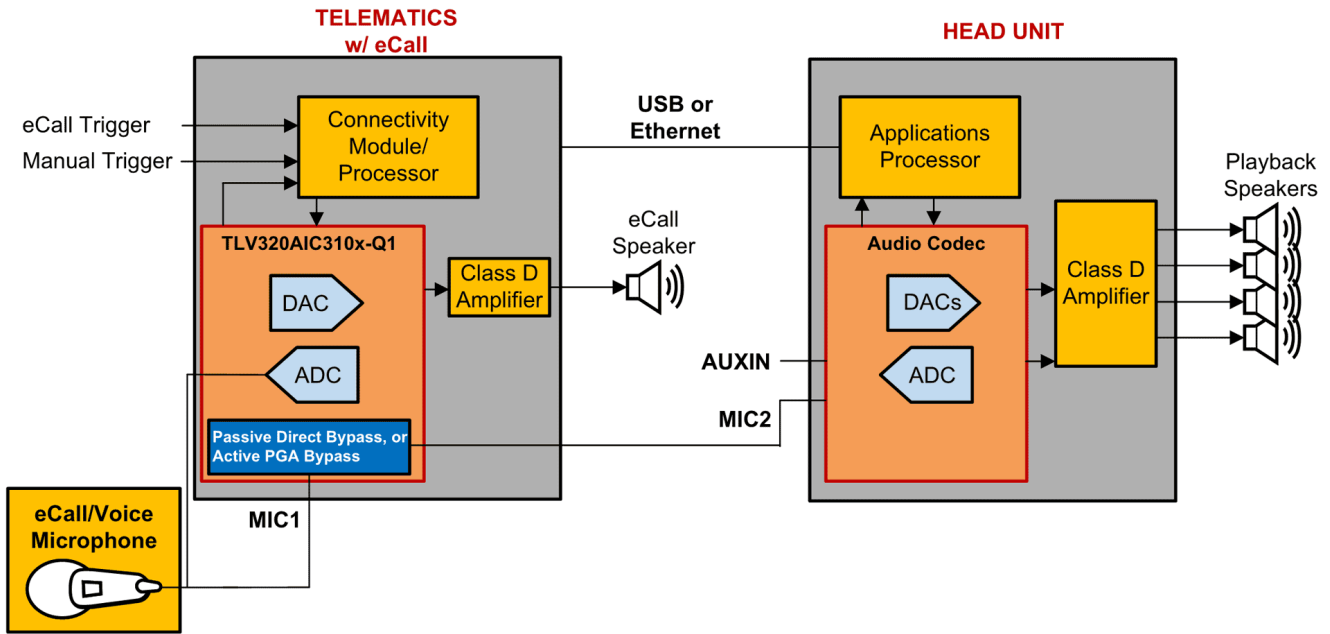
TELEMATICS
w/ eCall

HEAD UNIT

eCall Trigger

Manual Trigger

Connectivity Module/ Processor

USB or Ethernet

Applications Processor

Playback Speakers

TLV320AIC310x-Q1

DAC

ADC

Passive Direct Bypass, or Active PGA Bypass

Class D Amplifier

eCall Speaker

Audio Codec

DACs

ADC

Class D Amplifier

AUXIN

MIC2

MIC1

eCall/Voice Microphone